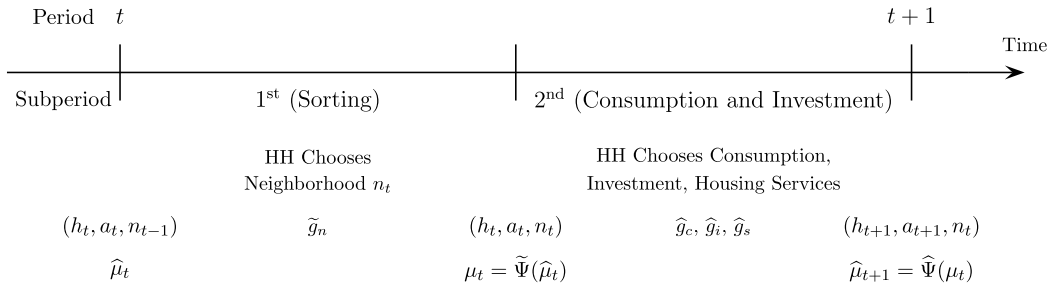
Period $t$

$t+1$

Time

Subperiod

$1^{\text{st}}$ (Sorting)

$2^{\text{nd}}$ (Consumption and Investment)

HH Chooses Neighborhood $n_t$

HH Chooses Consumption, Investment, Housing Services

$(h_t, a_t, n_{t-1})$

$\widetilde{g}_n$

$(h_t, a_t, n_t)$

$\widehat{g}_c, \widehat{g}_i, \widehat{g}_s$

$(h_{t+1}, a_{t+1}, n_t)$

$\widehat{\mu}_t$

$\mu_t = \widetilde{\Psi}(\widehat{\mu}_t)$

$\widehat{\mu}_{t+1} = \widehat{\Psi}(\mu_t)$